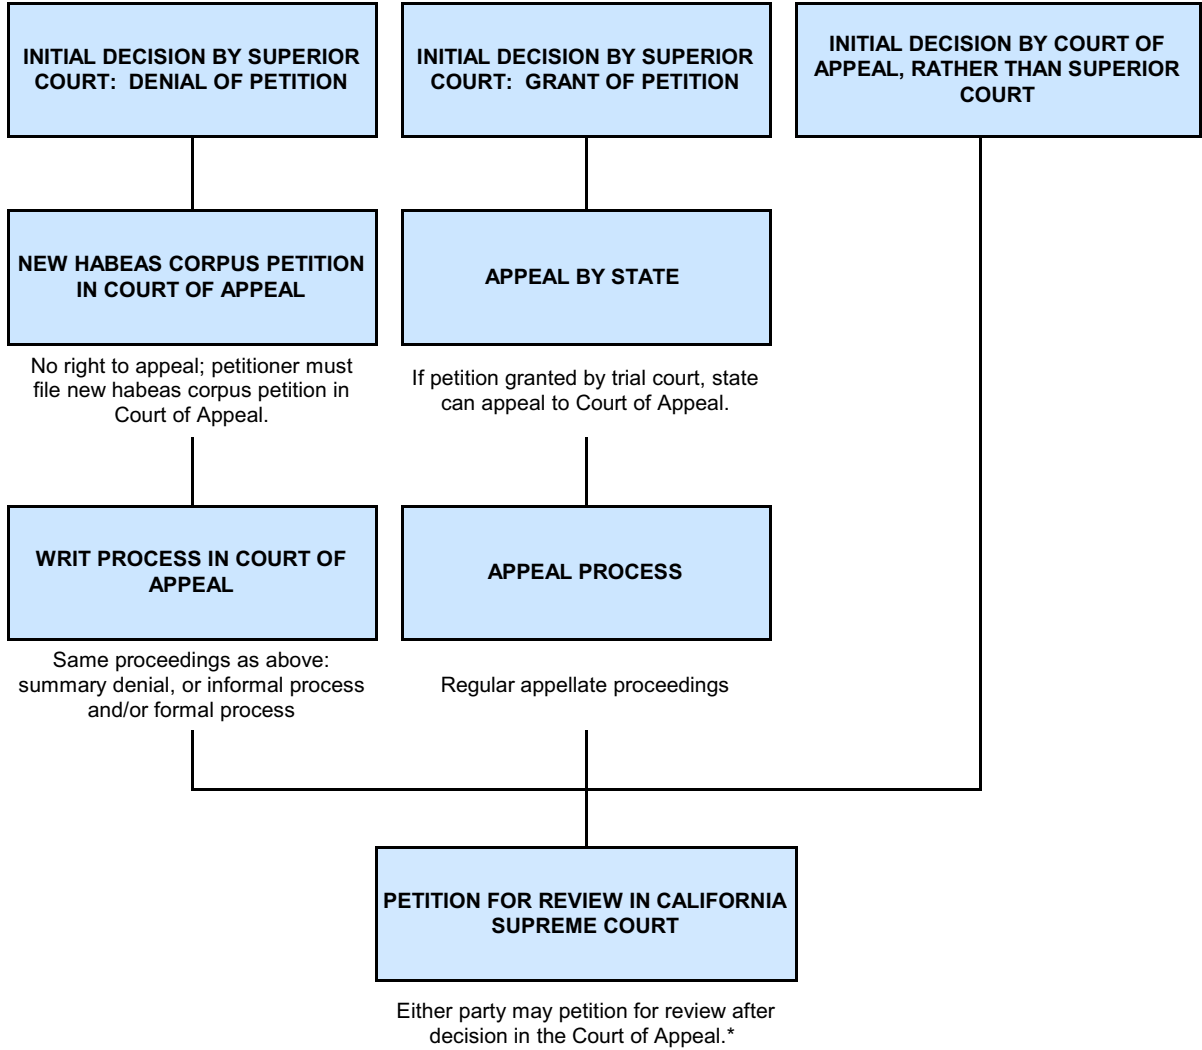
INITIAL DECISION BY SUPERIOR COURT: DENIAL OF PETITION

INITIAL DECISION BY SUPERIOR COURT: GRANT OF PETITION

INITIAL DECISION BY COURT OF APPEAL, RATHER THAN SUPERIOR COURT

NEW HABEAS CORPUS PETITION IN COURT OF APPEAL

No right to appeal; petitioner must file new habeas corpus petition in Court of Appeal.

APPEAL BY STATE

If petition granted by trial court, state can appeal to Court of Appeal.

WRIT PROCESS IN COURT OF APPEAL

Same proceedings as above: summary denial, or informal process and/or formal process

APPEAL PROCESS

Regular appellate proceedings

PETITION FOR REVIEW IN CALIFORNIA SUPREME COURT

Either party may petition for review after decision in the Court of Appeal.*